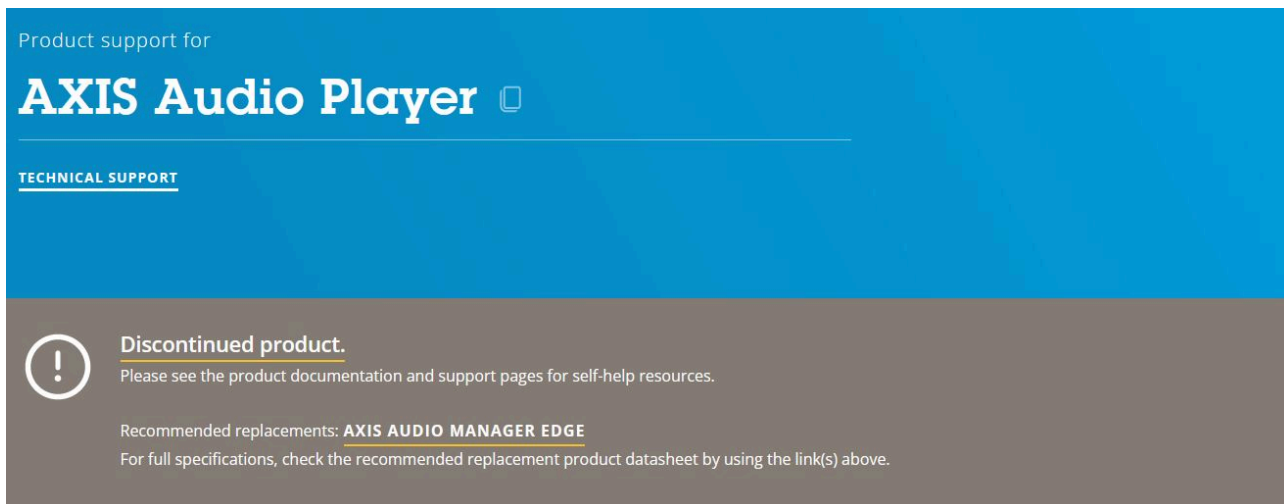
Product support for

AXIS Audio Player

TECHNICAL SUPPORT

Discontinued product.
Please see the product documentation and support pages for self-help resources.

Recommended replacements: AXIS AUDIO MANAGER EDGE
For full specifications, check the recommended replacement product datasheet by using the link(s) above.